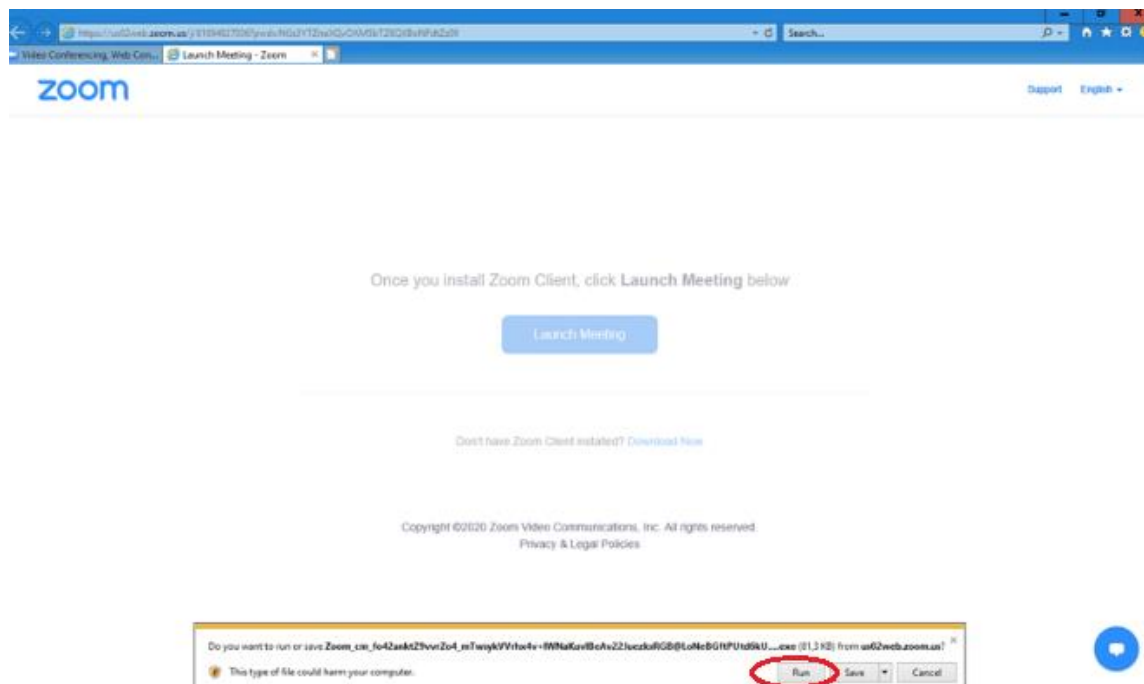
https://us02web.zoom.us/j/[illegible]

Search...

Video Conferencing, Web Con...

Launch Meeting - Zoom

zoom

Support

English

Once you install Zoom Client, click **Launch Meeting** below

Launch Meeting

Don't have Zoom Client installed? Download Now

Copyright ©2020 Zoom Video Communications, Inc. All rights reserved.

Privacy & Legal Policies

Do you want to run or save **Zoom_cm_fo42ankZ9vvrZo4_mTwiykVVrkx4v+lWNaKuvlBcAv22JuczkoRGB@LoNcBGftPUtd6kU....exe** (81,3 KB) from **us02web.zoom.us**?

This type of file could harm your computer.

Run

Save

Cancel